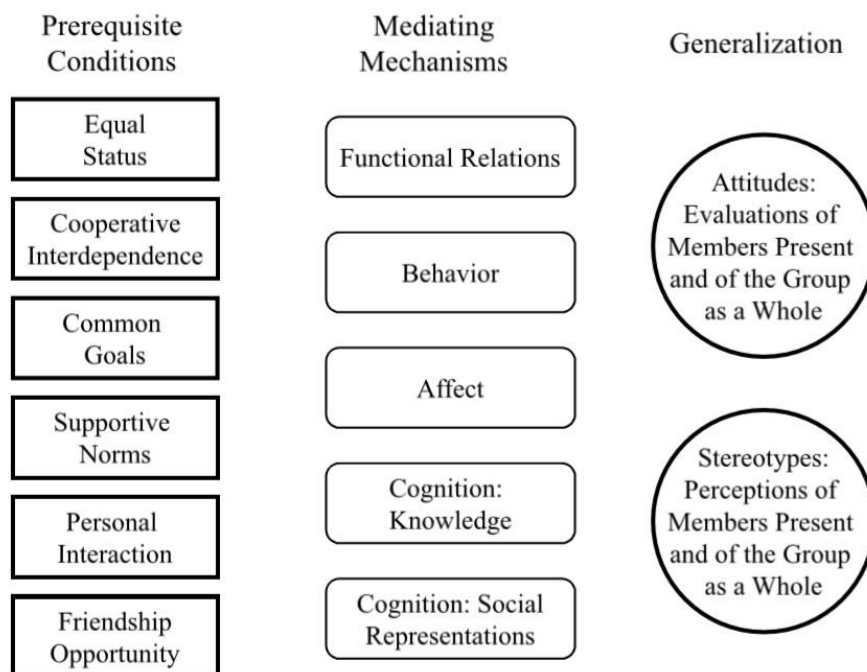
Prerequisite Conditions

Equal Status

Cooperative Interdependence

Common Goals

Supportive Norms

Personal Interaction

Friendship Opportunity

Mediating Mechanisms

Functional Relations

Behavior

Affect

Cognition: Knowledge

Cognition: Social Representations

Generalization

Attitudes: Evaluations of Members Present and of the Group as a Whole

Stereotypes: Perceptions of Members Present and of the Group as a Whole